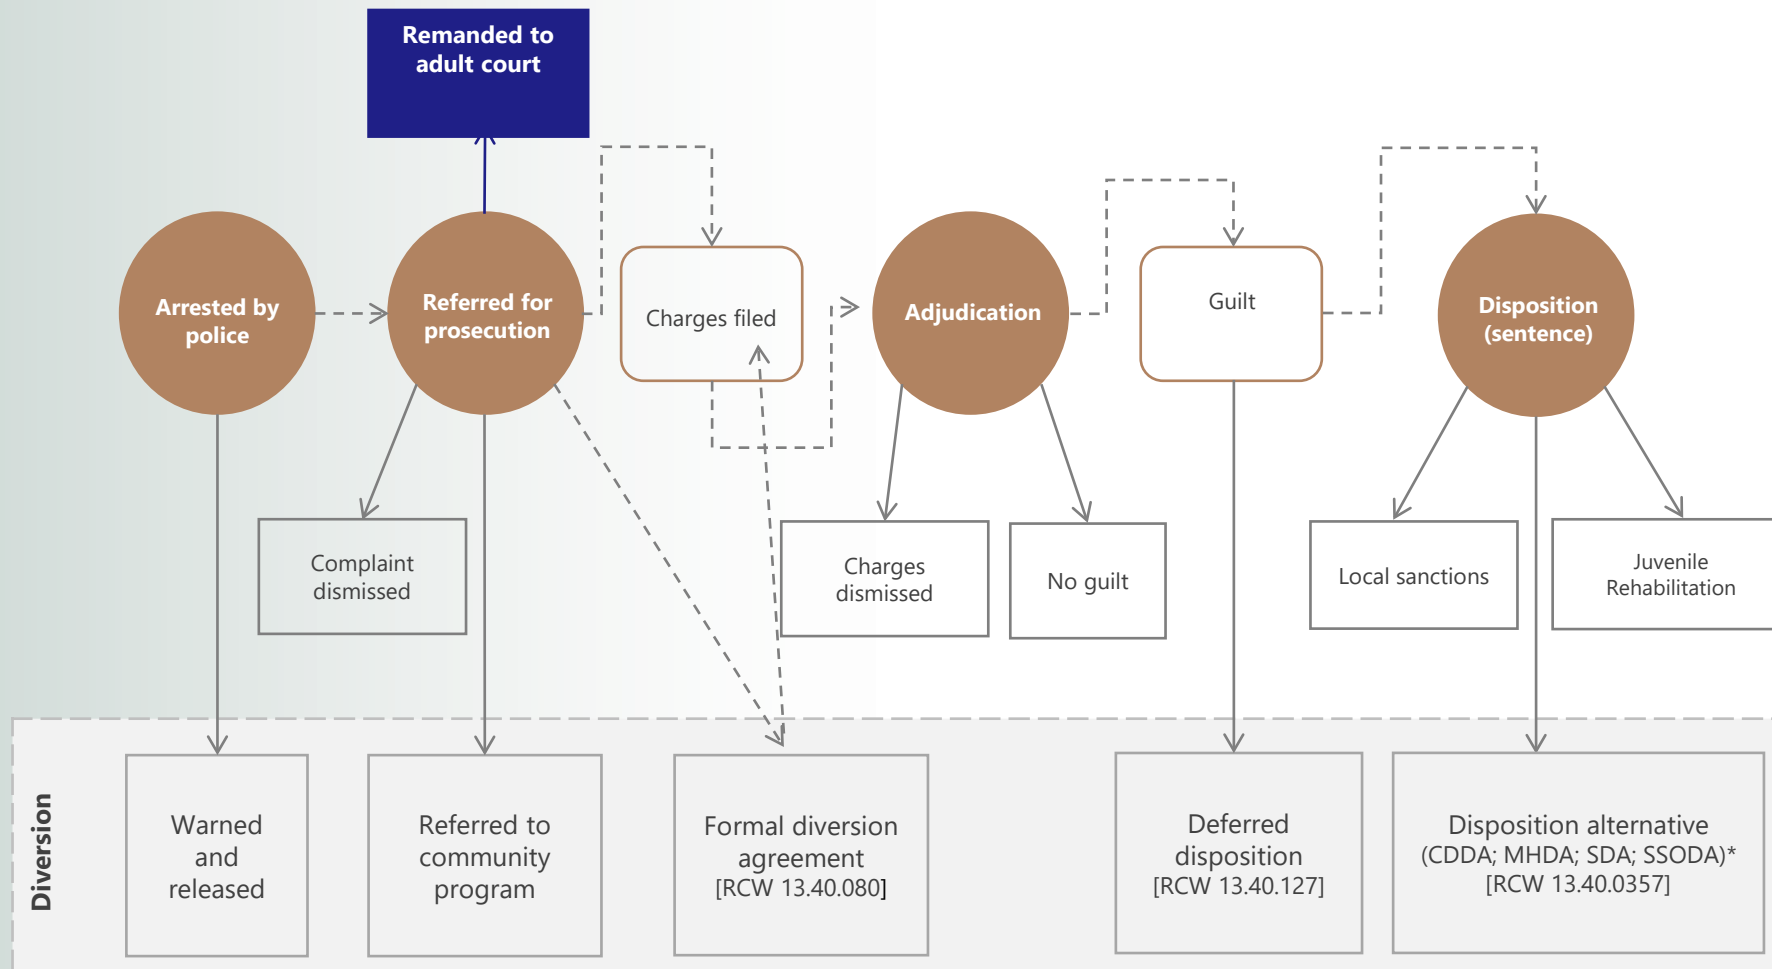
Remanded to adult court

Arrested by police

Referred for prosecution

Charges filed

Adjudication

Guilt

Disposition (sentence)

Complaint dismissed

Charges dismissed

No guilt

Local sanctions

Juvenile Rehabilitation

Diversion

Warned and released

Referred to community program

Formal diversion agreement [RCW 13.40.080]

Deferred disposition [RCW 13.40.127]

Disposition alternative (CDDA; MHDA; SDA; SSODA)* [RCW 13.40.0357]